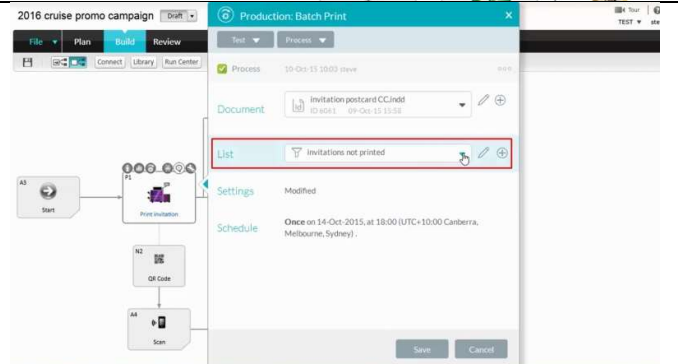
2016 cruise promo campaign Draft

File Plan Build Review

Connect Library Run Center

Tour
TEST ste

A3
Start

P1
Print Invitation

N2
QR Code

A4
Scan

Production: Batch Print

Test Process

Process 10-Oct-15 10:03 steve

Document invitation postcard CC.indd
ID 6061 09-Oct-15 15:58

List invitations not printed

Settings Modified

Schedule Once on 14-Oct-2015, at 18:00 (UTC+10:00 Canberra, Melbourne, Sydney) .

Save Cancel